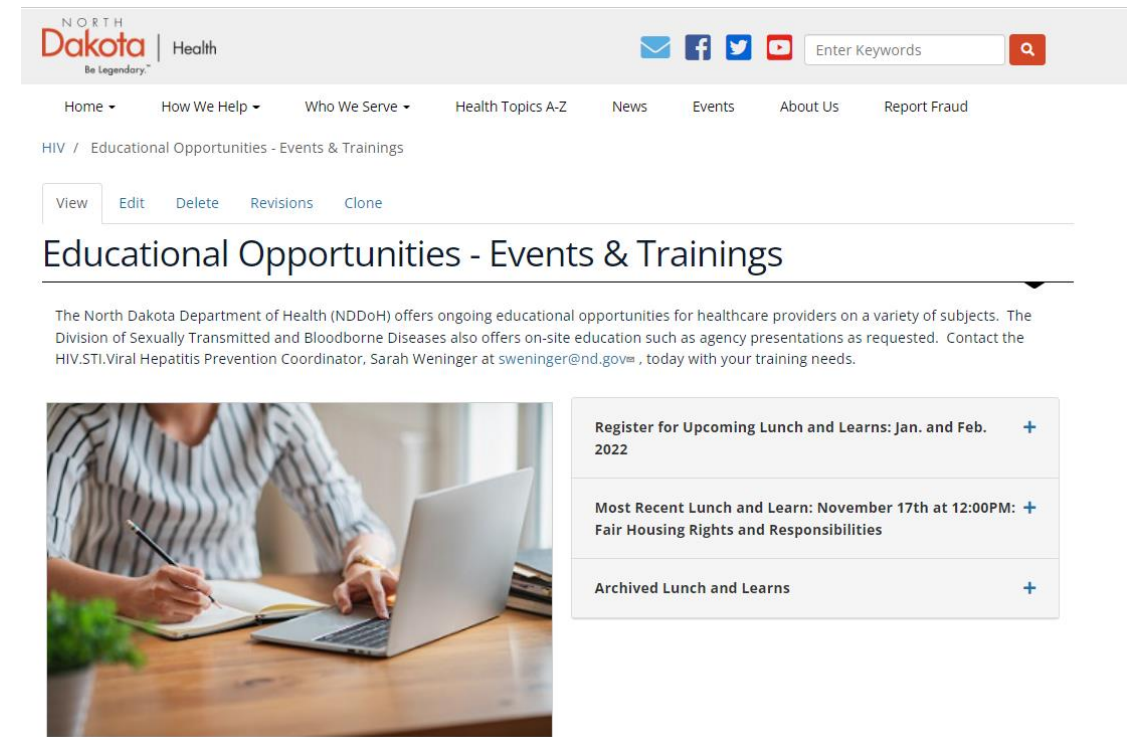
NORTH Dakota | Health
Be Legendary.™

Enter Keywords

Home ▾ How We Help ▾ Who We Serve ▾ Health Topics A-Z News Events About Us Report Fraud

HIV / Educational Opportunities - Events & Trainings

View Edit Delete Revisions Clone

Educational Opportunities - Events & Trainings

The North Dakota Department of Health (NDDoH) offers ongoing educational opportunities for healthcare providers on a variety of subjects. The Division of Sexually Transmitted and Bloodborne Diseases also offers on-site education such as agency presentations as requested. Contact the HIV.STI.Viral Hepatitis Prevention Coordinator, Sarah Weninger at sweninger@nd.gov, today with your training needs.

Register for Upcoming Lunch and Learns: Jan. and Feb. 2022 +

Most Recent Lunch and Learn: November 17th at 12:00PM: Fair Housing Rights and Responsibilities +

Archived Lunch and Learns +